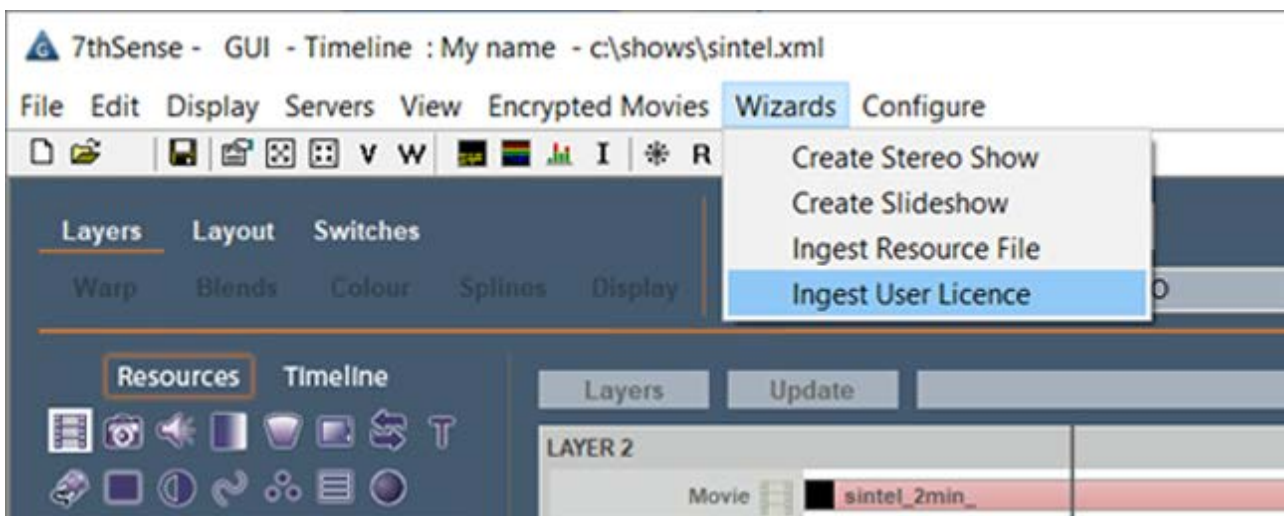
7thSense - GUI - Timeline : My name - c:\shows\sintel.xml

File Edit Display Servers View Encrypted Movies Wizards Configure

V W I R

Create Stereo Show
Create Slideshow
Ingest Resource File
Ingest User Licence

Layers Layout Switches

Warp Blends Colour Splines Display

Resources Timeline

Layers Update

LAYER 2

Movie sintel_2min_